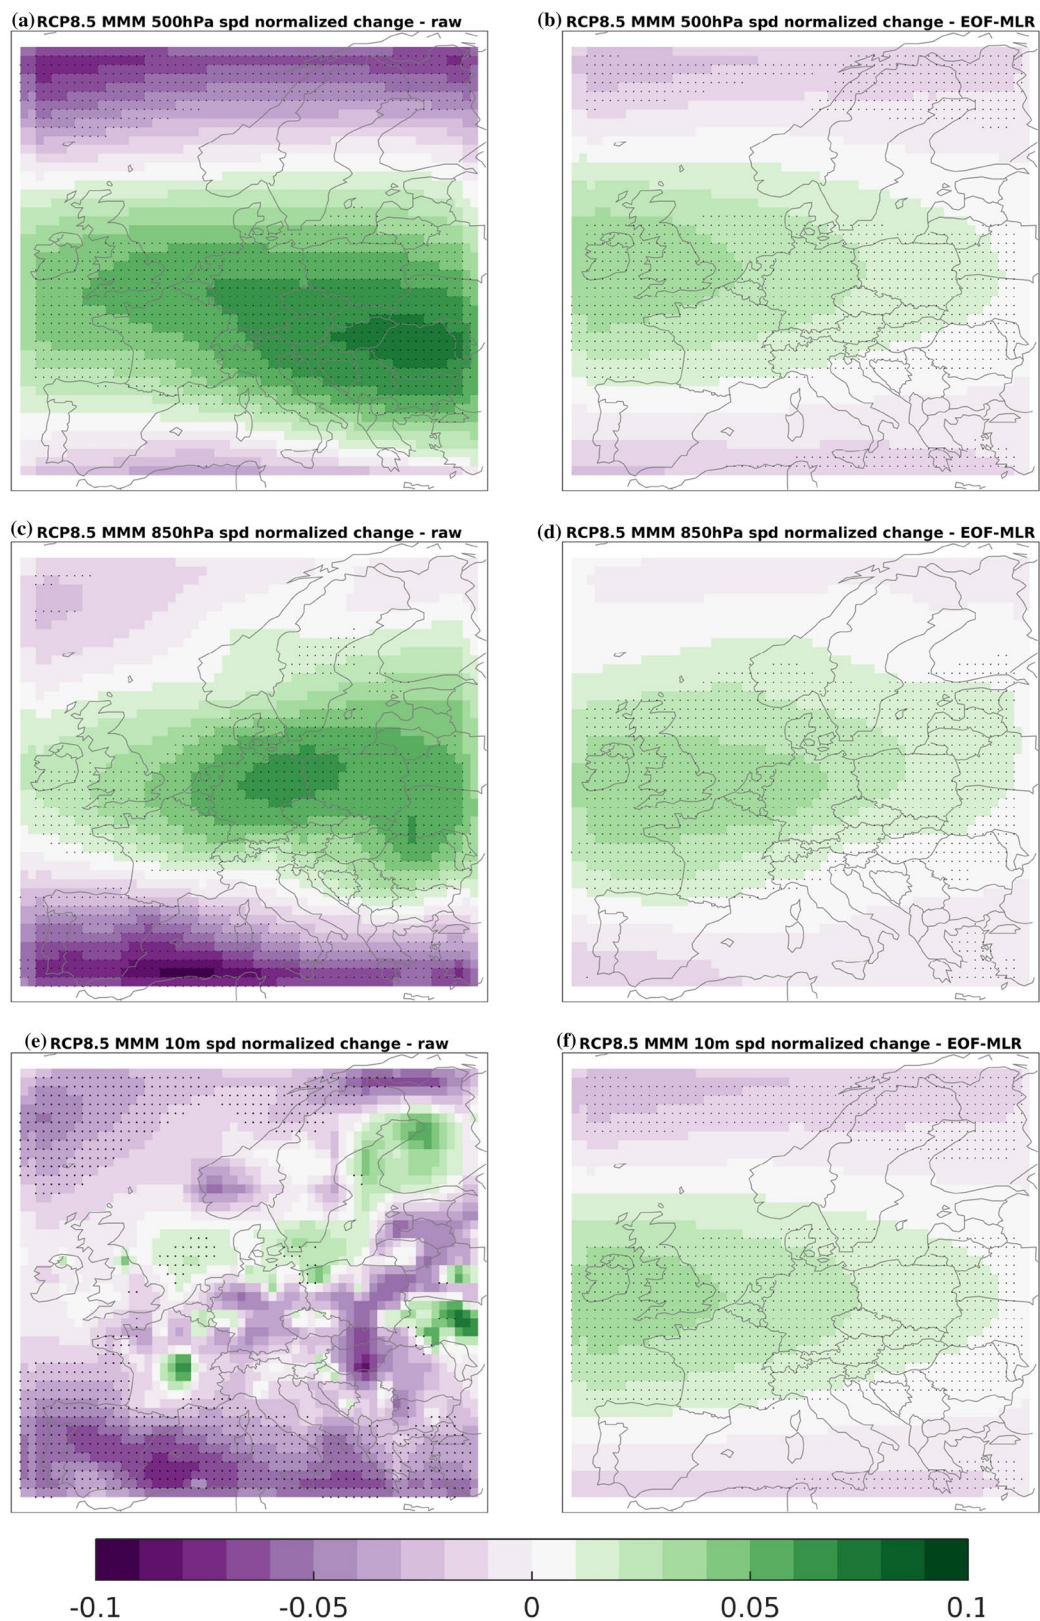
(a) RCP8.5 MMM 500hPa spd normalized change - raw

(b) RCP8.5 MMM 500hPa spd normalized change - EOF-MLR

(c) RCP8.5 MMM 850hPa spd normalized change - raw

(d) RCP8.5 MMM 850hPa spd normalized change - EOF-MLR

(e) RCP8.5 MMM 10m spd normalized change - raw

(f) RCP8.5 MMM 10m spd normalized change - EOF-MLR

-0.1 -0.05 0 0.05 0.1